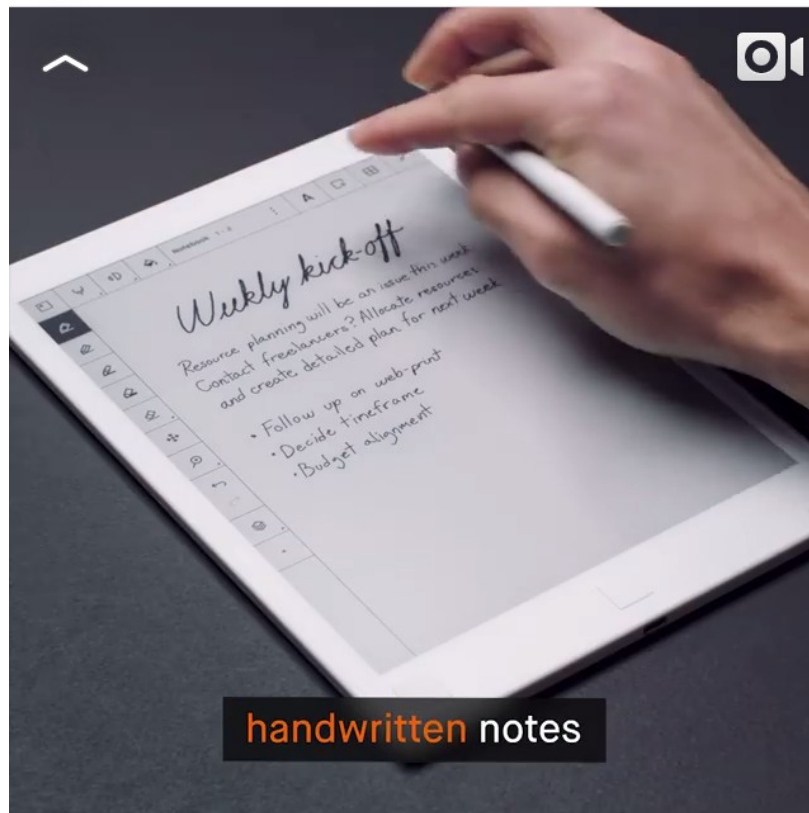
Notebook

Weekly kick-off

Resource planning will be an issue this week. Contact freelancers? Allocate resources and create detailed plan for next week.

• Follow up on web-print
• Decide timeframe
• Budget alignment

handwritten notes